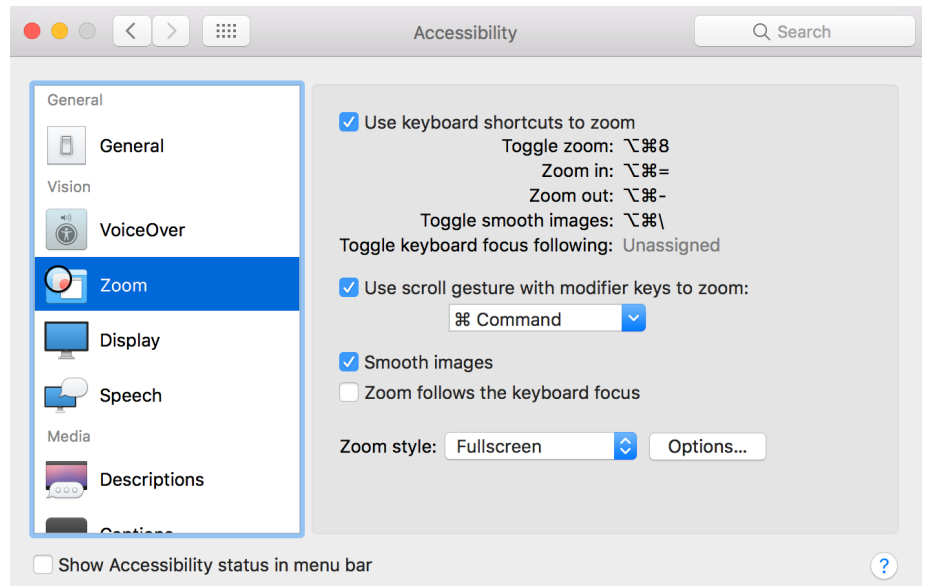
Accessibility

Search

General

General

Vision

VoiceOver

Zoom

Display

Speech

Media

Descriptions

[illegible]

Use keyboard shortcuts to zoom

Toggle zoom: ⌥⌘8

Zoom in: ⌥⌘=

Zoom out: ⌥⌘-

Toggle smooth images: ⌥⌘\

Toggle keyboard focus following: Unassigned

Use scroll gesture with modifier keys to zoom:

⌘ Command

Smooth images

Zoom follows the keyboard focus

Zoom style: Fullscreen

Options...

Show Accessibility status in menu bar

?